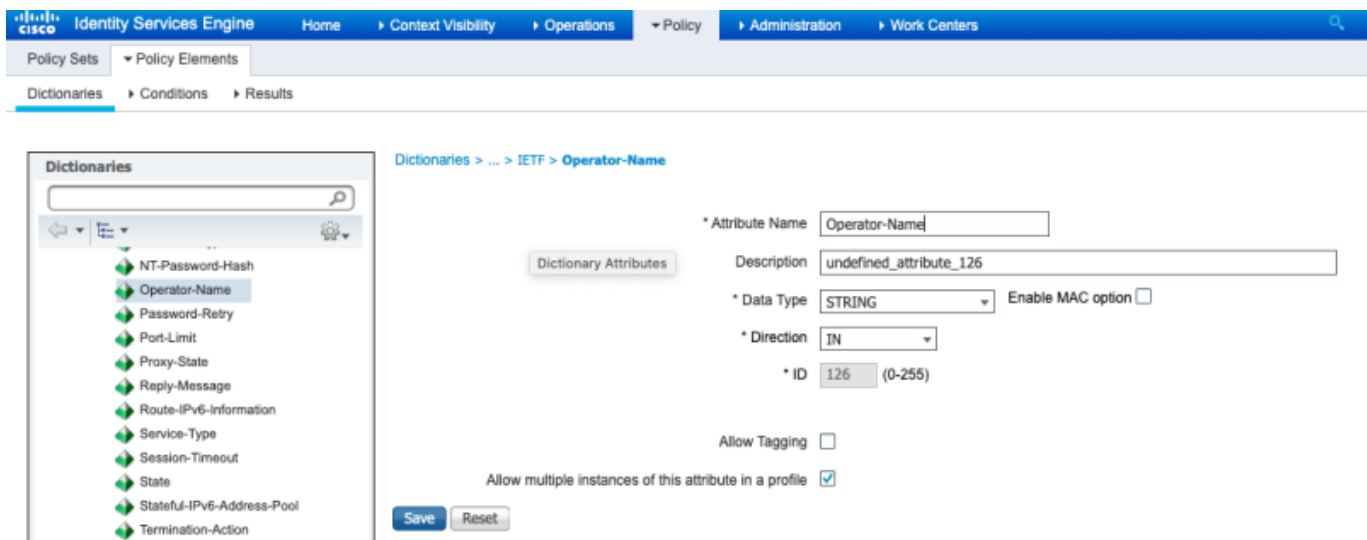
cisco Identity Services Engine Home ▸ Context Visibility ▸ Operations ▾ Policy ▸ Administration ▸ Work Centers

Policy Sets ▾ Policy Elements

Dictionaries ▸ Conditions ▸ Results

Dictionaries

NT-Password-Hash
Operator-Name
Password-Retry
Port-Limit
Proxy-State
Reply-Message
Route-IPv6-Information
Service-Type
Session-Timeout
State
Stateful-IPv6-Address-Pool
Termination-Action

Dictionaries > ... > IETF > Operator-Name

Dictionary Attributes

* Attribute Name Operator-Name

Description undefined_attribute_126

* Data Type STRING Enable MAC option

* Direction IN

* ID 126 (0-255)

Allow Tagging

Allow multiple instances of this attribute in a profile

Save Reset